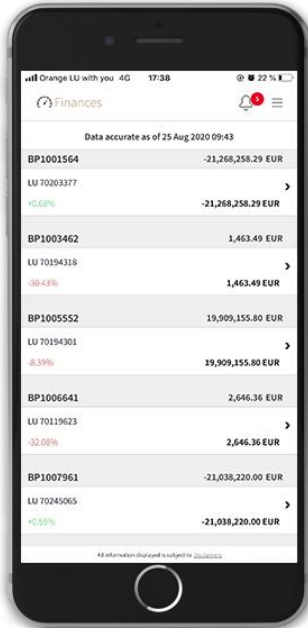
Orange LU with you 4G 17:38 22 %

Finances

5

Data accurate as of 25 Aug 2020 09:43

BP1001564 -21,268,258.29 EUR

LU 70203377

+0.68% -21,268,258.29 EUR

BP1003462 1,463.49 EUR

LU 70194318

-30.43% 1,463.49 EUR

BP1005552 19,909,155.80 EUR

LU 70194301

-8.39% 19,909,155.80 EUR

BP1006641 2,646.36 EUR

LU 70119623

-32.08% 2,646.36 EUR

BP1007961 -21,038,220.00 EUR

LU 70245065

+0.55% -21,038,220.00 EUR

All information displayed is subject to Disclaimers